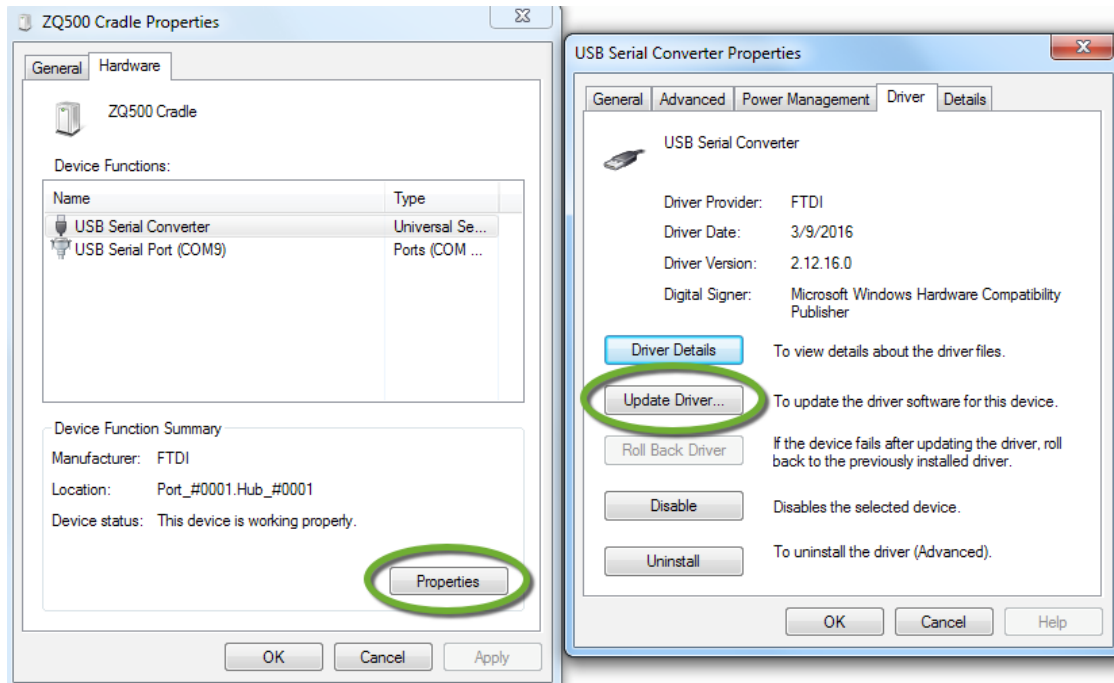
ZQ500 Cradle Properties

General | Hardware

ZQ500 Cradle

Device Functions:

| Name | Type |
|---|---|
| USB Serial Converter | Universal Se... |
| USB Serial Port (COM9) | Ports (COM ... |

Device Function Summary

Manufacturer: FTDI

Location: Port_#0001.Hub_#0001

Device status: This device is working properly.

Properties

OK | Cancel | Apply

USB Serial Converter Properties

General | Advanced | Power Management | Driver | Details

USB Serial Converter

Driver Provider: FTDI

Driver Date: 3/9/2016

Driver Version: 2.12.16.0

Digital Signer: Microsoft Windows Hardware Compatibility Publisher

Driver Details — To view details about the driver files.

Update Driver... — To update the driver software for this device.

Roll Back Driver — If the device fails after updating the driver, roll back to the previously installed driver.

Disable — Disables the selected device.

Uninstall — To uninstall the driver (Advanced).

OK | Cancel | Help